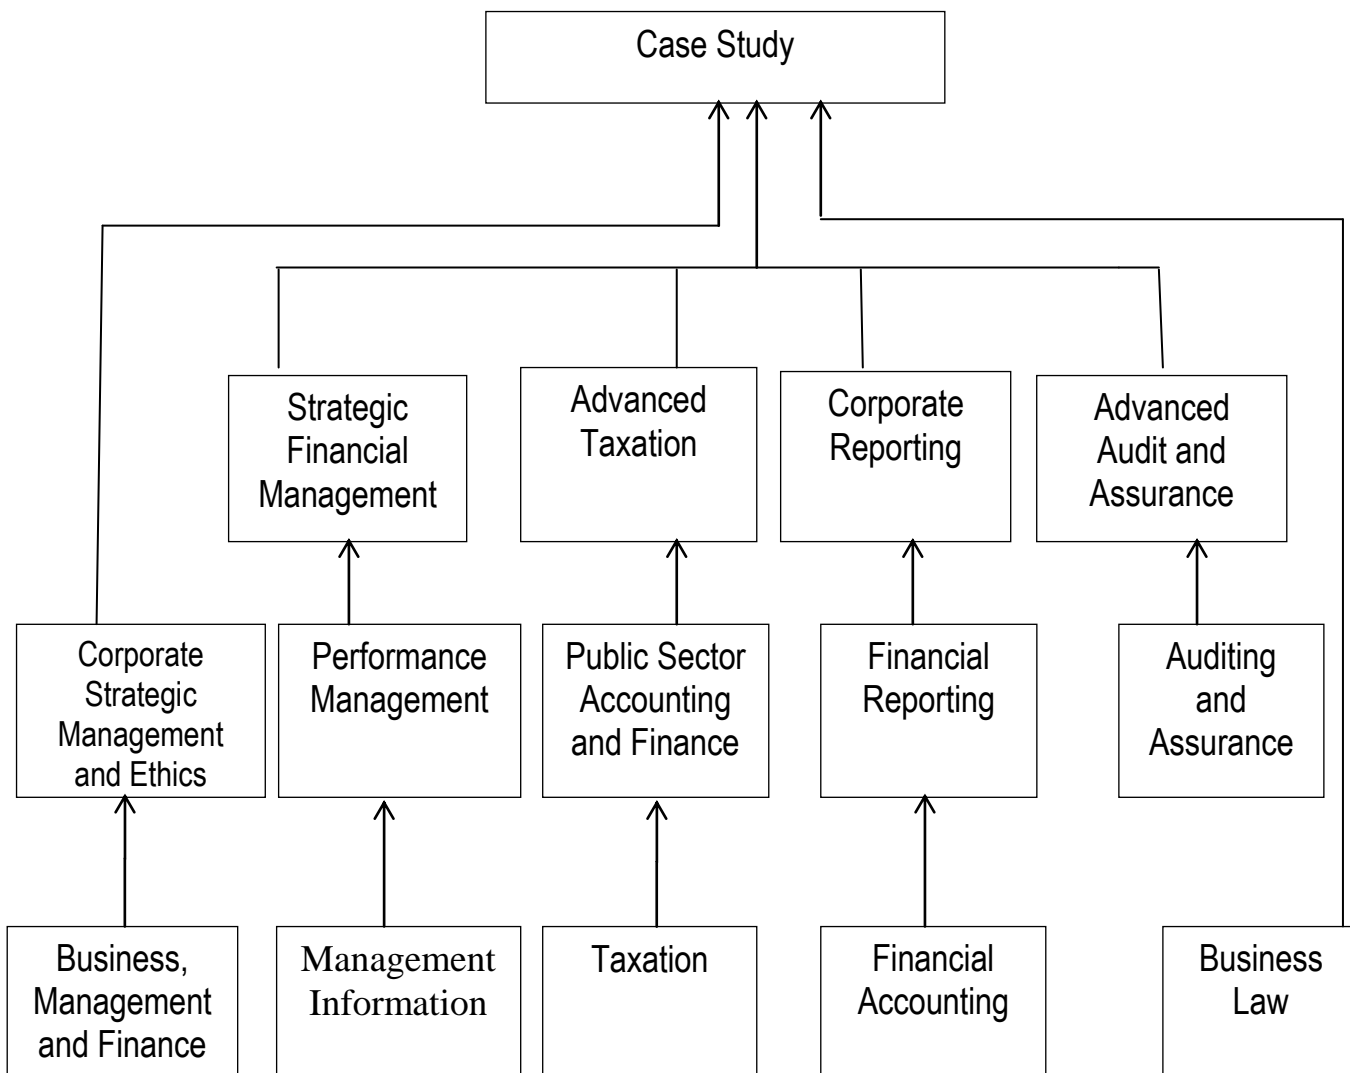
Case Study

Strategic Financial Management

Advanced Taxation

Corporate Reporting

Advanced Audit and Assurance

Corporate Strategic Management and Ethics

Performance Management

Public Sector Accounting and Finance

Financial Reporting

Auditing and Assurance

Business, Management and Finance

Management Information

Taxation

Financial Accounting

Business Law